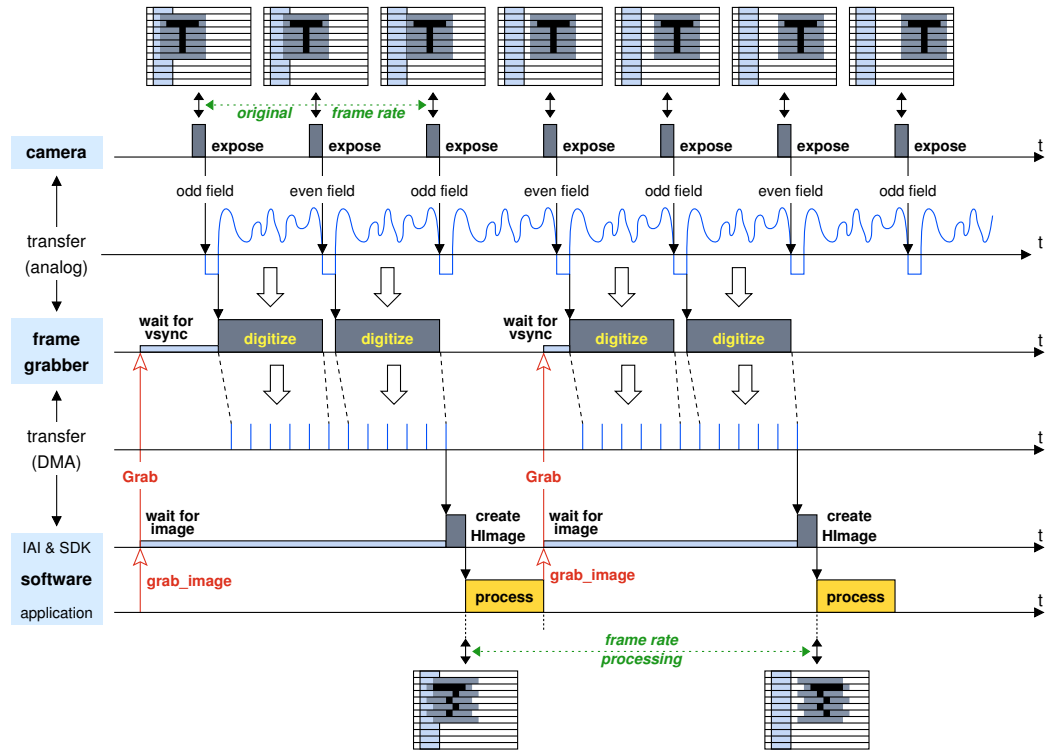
original frame rate

camera

expose expose expose expose expose expose expose

t

odd field even field odd field even field odd field even field odd field

transfer (analog)

t

frame grabber

wait for vsync

digitize digitize

wait for vsync

digitize digitize

t

transfer (DMA)

t

Grab

Grab

IAI & SDK

wait for image

create HImage

wait for image

create HImage

t

software

grab_image

grab_image

application

process

process

t

frame rate processing